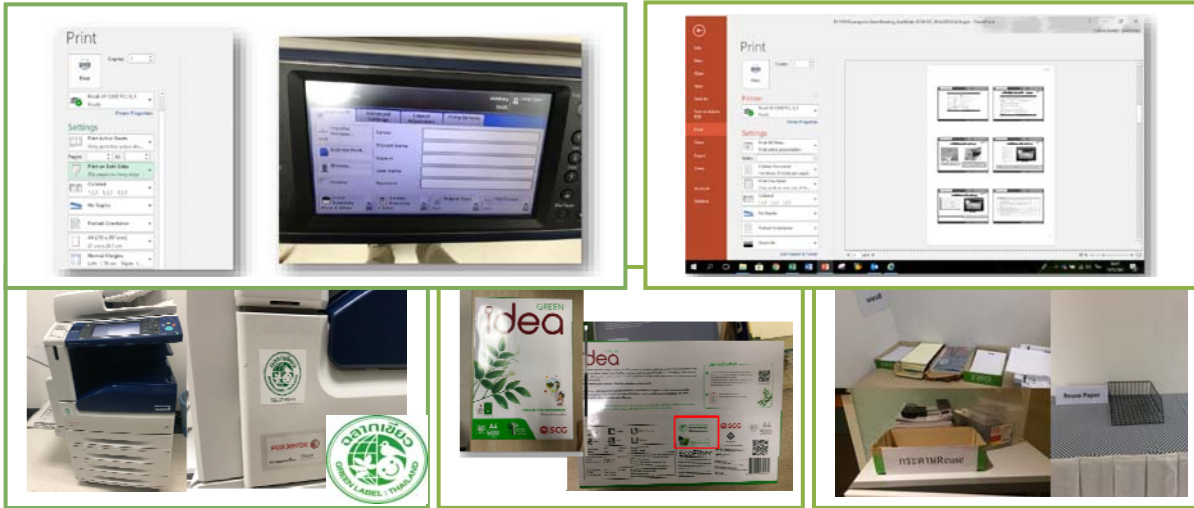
Print

Copies: 1

Print

Settings

Print Active Sheets

Pages: to

Print on Both Sides

Collated

No Scaling

Portrait Orientation

Normal Margins

Advanced Settings

Layout Adjustment

Print Options

Server

Shared Name

Save in

User Name

Password

Print

Printer

Settings

Print All Slides

Slides:

3 Slides Per Handout

Print One Sided

Collated

Portrait Orientation

Grayscale

GREEN

idea

idea

SCG

A4

FUJI XEROX

ฉลากเขียว

GREEN LABEL : THAILAND

Reuse Paper

กระดาษReuse